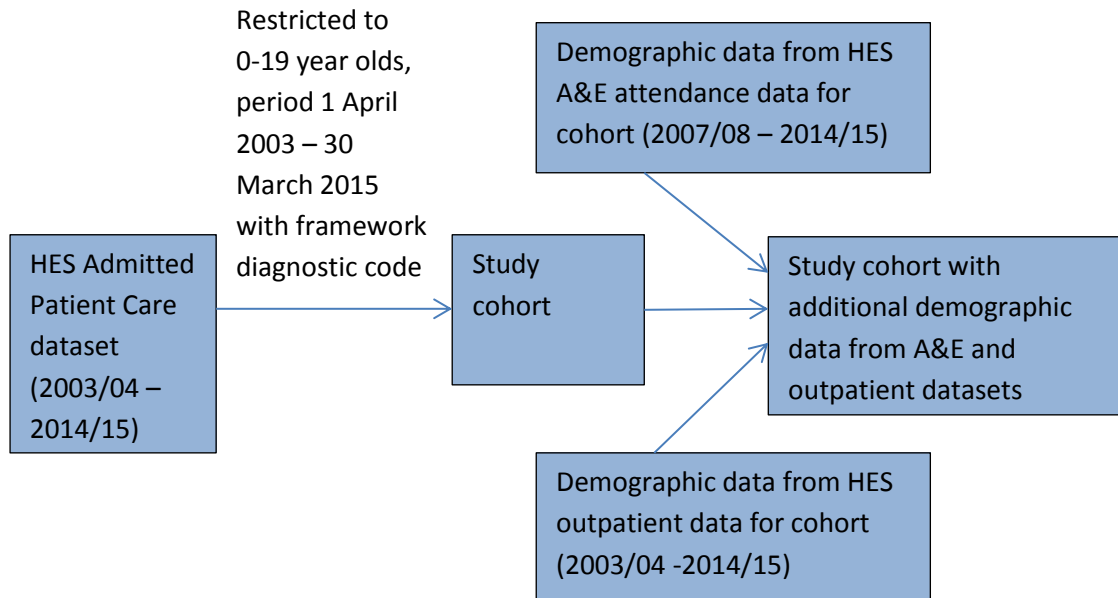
Restricted to 0-19 year olds, period 1 April 2003 – 30 March 2015 with framework diagnostic code

Demographic data from HES A&E attendance data for cohort (2007/08 – 2014/15)

HES Admitted Patient Care dataset (2003/04 – 2014/15)

Study cohort

Study cohort with additional demographic data from A&E and outpatient datasets

Demographic data from HES outpatient data for cohort (2003/04 -2014/15)